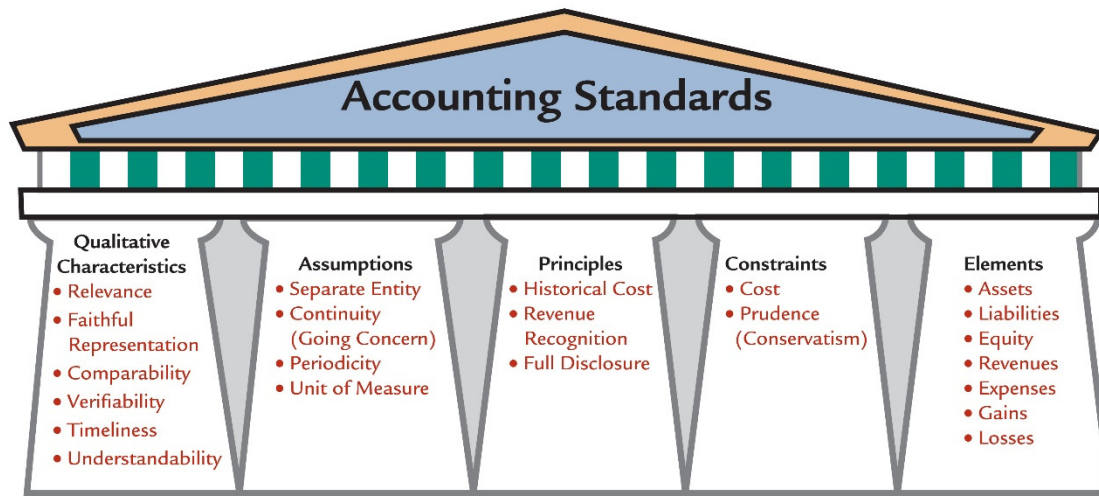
Accounting Standards

Qualitative Characteristics
• Relevance
• Faithful Representation
• Comparability
• Verifiability
• Timeliness
• Understandability

Assumptions
• Separate Entity
• Continuity (Going Concern)
• Periodicity
• Unit of Measure

Principles
• Historical Cost
• Revenue Recognition
• Full Disclosure

Constraints
• Cost
• Prudence (Conservatism)

Elements
• Assets
• Liabilities
• Equity
• Revenues
• Expenses
• Gains
• Losses